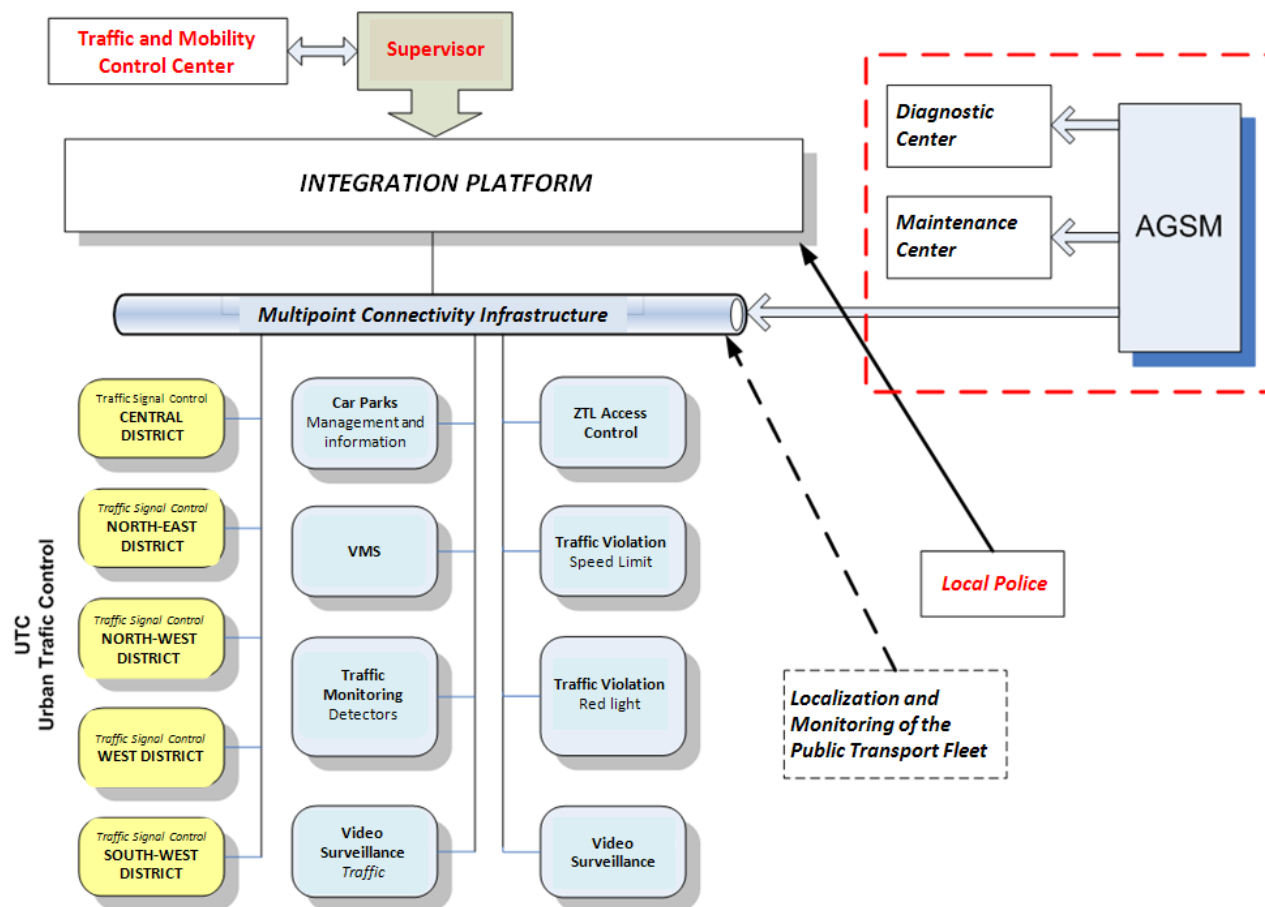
Traffic and Mobility Control Center

Supervisor

INTEGRATION PLATFORM

Diagnostic Center

Maintenance Center

AGSM

Multipoint Connectivity Infrastructure

UTC
Urban Trafic Control

Traffic Signal Control
CENTRAL DISTRICT

Traffic Signal Control
NORTH-EAST DISTRICT

Traffic Signal Control
NORTH-WEST DISTRICT

Traffic Signal Control
WEST DISTRICT

Traffic Signal Control
SOUTH-WEST DISTRICT

Car Parks
Management and information

VMS

Traffic Monitoring
Detectors

Video Surveillance
Traffic

ZTL Access Control

Traffic Violation
Speed Limit

Traffic Violation
Red light

Video Surveillance

Local Police

Localization and Monitoring of the Public Transport Fleet